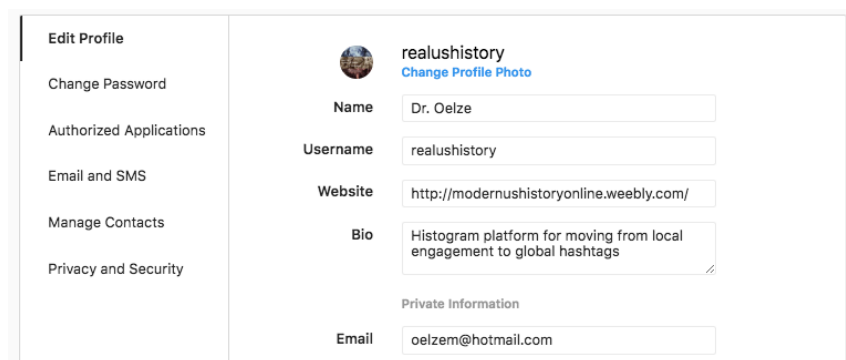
Edit Profile

Change Password

Authorized Applications

Email and SMS

Manage Contacts

Privacy and Security

realushistory
Change Profile Photo

Name
Dr. Oelze

Username
realushistory

Website
http://modernushistoryonline.weebly.com/

Bio
Histogram platform for moving from local engagement to global hashtags

Private Information

Email
oelzem@hotmail.com